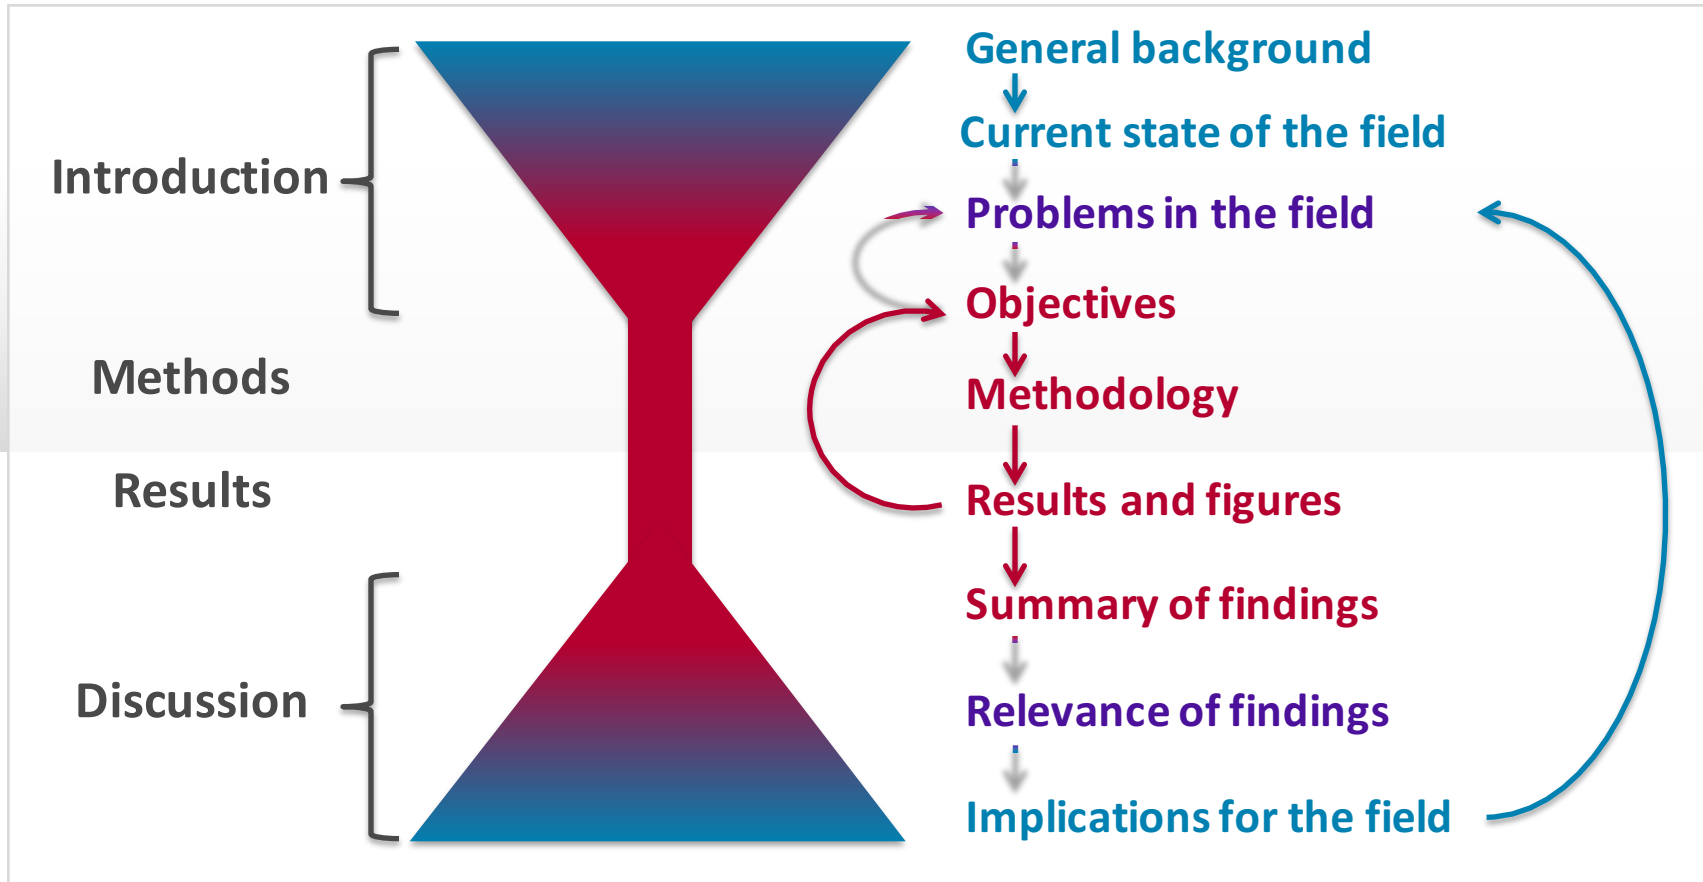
Introduction

Methods

Results

Discussion

General background

Current state of the field

Problems in the field

Objectives

Methodology

Results and figures

Summary of findings

Relevance of findings

Implications for the field